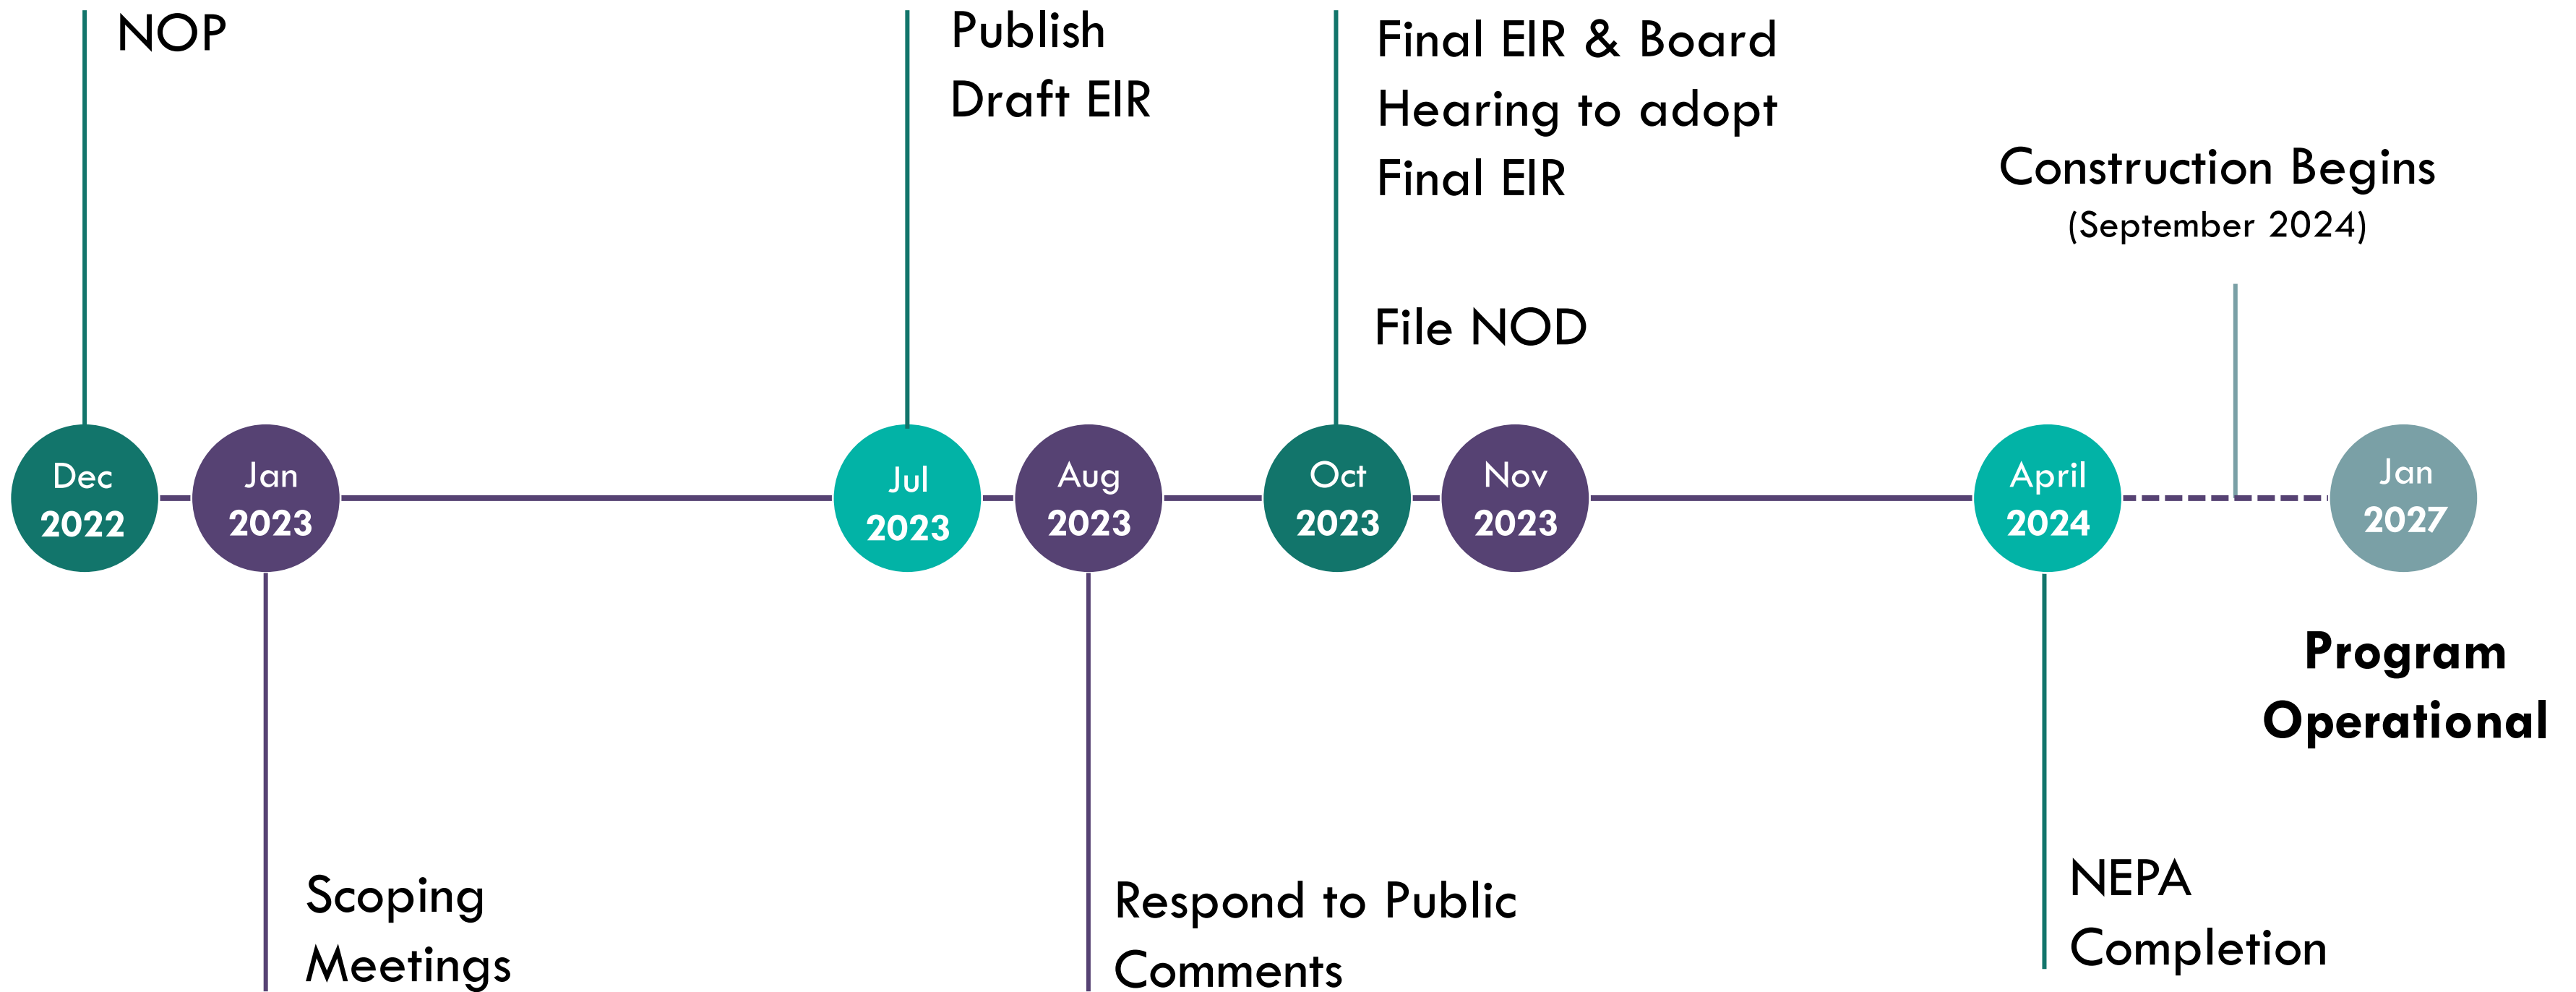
NOP

Publish Draft EIR

Final EIR & Board Hearing to adopt Final EIR

Construction Begins (September 2024)

File NOD

Dec 2022

Jan 2023

Jul 2023

Aug 2023

Oct 2023

Nov 2023

April 2024

Jan 2027

Program Operational

Scoping Meetings

Respond to Public Comments

NEPA Completion